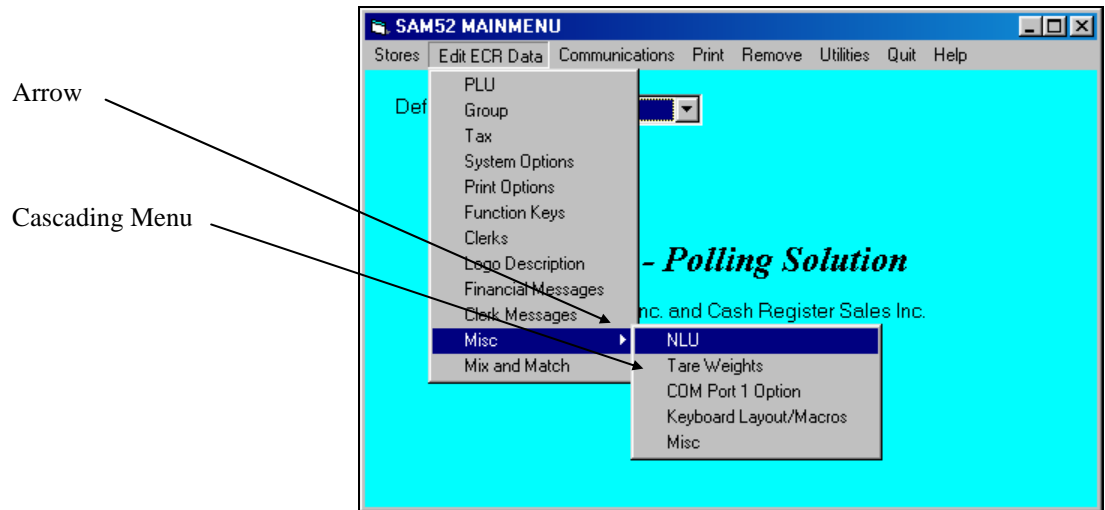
Arrow

Cascading Menu

SAM52 MAINMENU

Stores Edit ECR Data Communications Print Remove Utilities Quit Help

Def

PLU
Group
Tax
System Options
Print Options
Function Keys
Clerks
Logo Description
Financial Messages
Clerk Messages
Misc
Mix and Match

- Polling Solution

nc. and Cash Register Sales Inc.

NLU
Tare Weights
COM Port 1 Option
Keyboard Layout/Macros
Misc